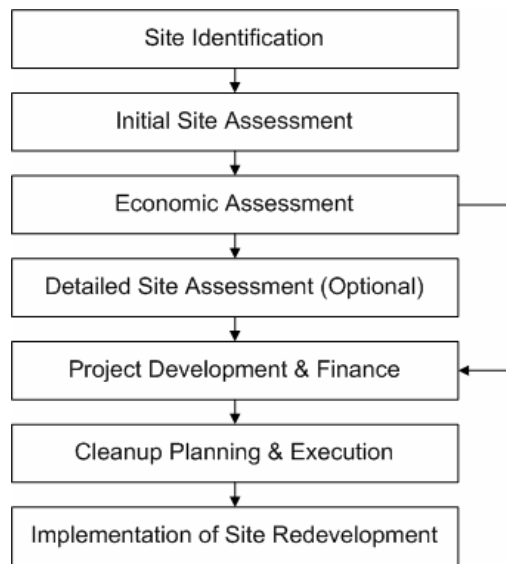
Site Identification

Initial Site Assessment

Economic Assessment

Detailed Site Assessment (Optional)

Project Development & Finance

Cleanup Planning & Execution

Implementation of Site Redevelopment